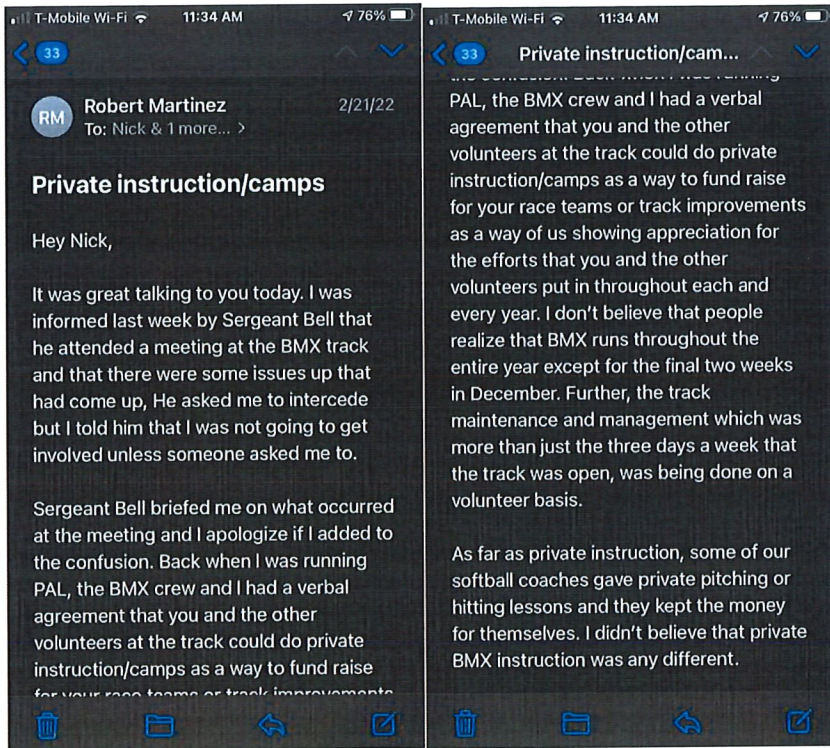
T-Mobile Wi-Fi 11:34 AM 76%

33

RM Robert Martinez 2/21/22
To: Nick & 1 more... >

Private instruction/camps

Hey Nick,

It was great talking to you today. I was informed last week by Sergeant Bell that he attended a meeting at the BMX track and that there were some issues up that had come up, He asked me to intercede but I told him that I was not going to get involved unless someone asked me to.

Sergeant Bell briefed me on what occurred at the meeting and I apologize if I added to the confusion. Back when I was running PAL, the BMX crew and I had a verbal agreement that you and the other volunteers at the track could do private instruction/camps as a way to fund raise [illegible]

T-Mobile Wi-Fi 11:34 AM 76%

33 Private instruction/cam...

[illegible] PAL, the BMX crew and I had a verbal agreement that you and the other volunteers at the track could do private instruction/camps as a way to fund raise for your race teams or track improvements as a way of us showing appreciation for the efforts that you and the other volunteers put in throughout each and every year. I don't believe that people realize that BMX runs throughout the entire year except for the final two weeks in December. Further, the track maintenance and management which was more than just the three days a week that the track was open, was being done on a volunteer basis.

As far as private instruction, some of our softball coaches gave private pitching or hitting lessons and they kept the money for themselves. I didn't believe that private BMX instruction was any different.